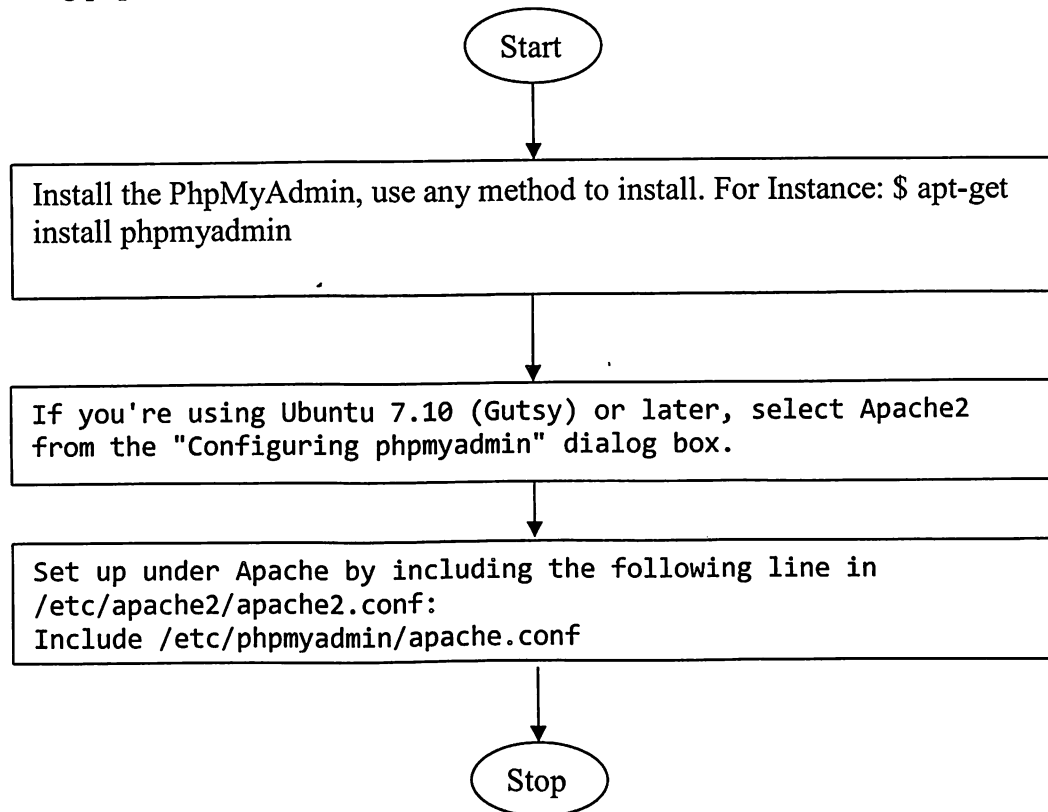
Start

Install the PhpMyAdmin, use any method to install. For Instance: \$ apt-get install phpmyadmin

If you're using Ubuntu 7.10 (Gutsy) or later, select Apache2 from the "Configuring phpmyadmin" dialog box.

Set up under Apache by including the following line in /etc/apache2/apache2.conf:
Include /etc/phpmyadmin/apache.conf

Stop